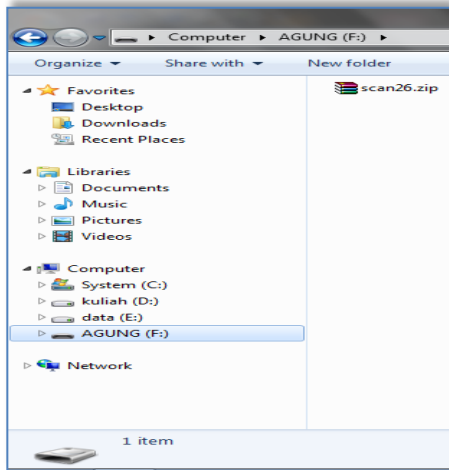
▸ Computer ▸ AGUNG (F:) ▸

Organize ▾ Share with ▾ New folder

Favorites
Desktop
Downloads
Recent Places

Libraries
Documents
Music
Pictures
Videos

Computer
System (C:)
kuliah (D:)
data (E:)
AGUNG (F:)

Network

scan26.zip

1 item